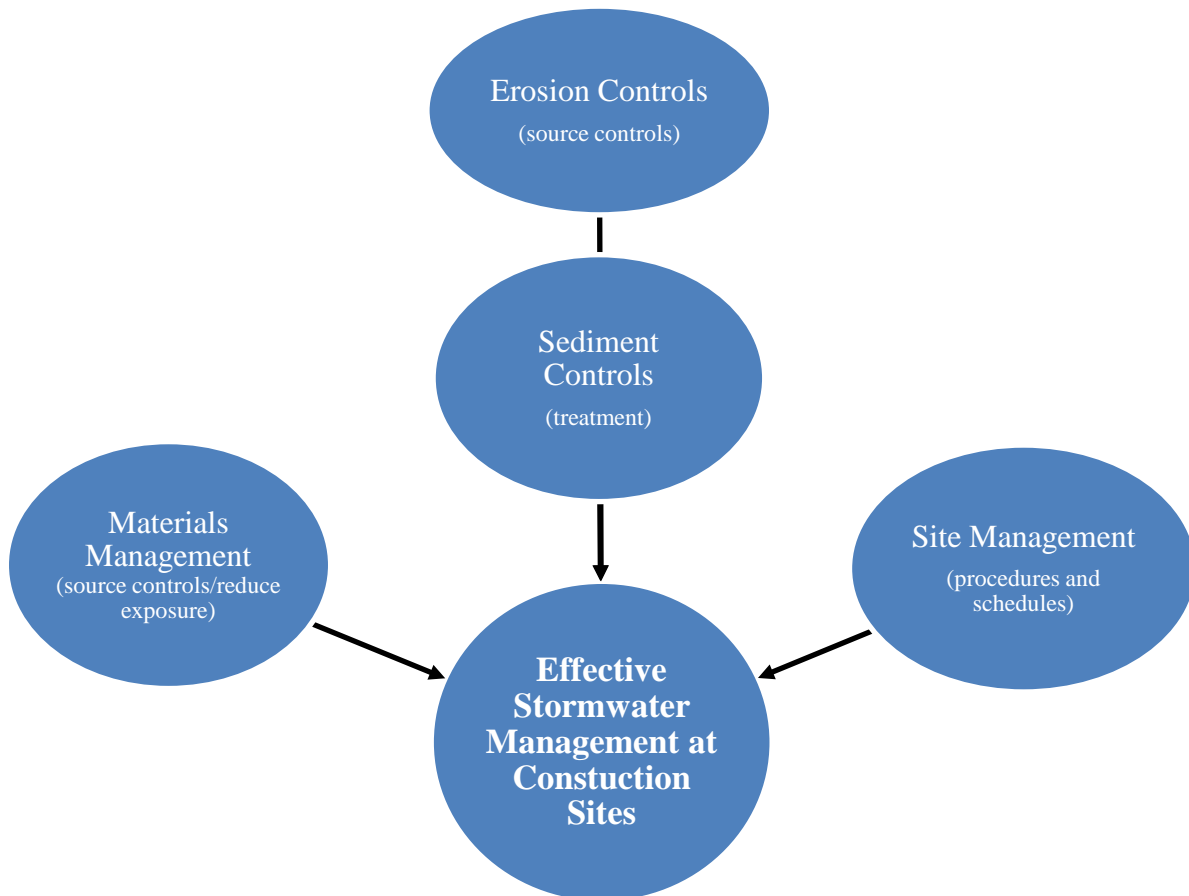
Erosion Controls
(source controls)

Sediment Controls
(treatment)

Materials Management
(source controls/reduce exposure)

Site Management
(procedures and schedules)

**Effective Stormwater Management at Constuction Sites**